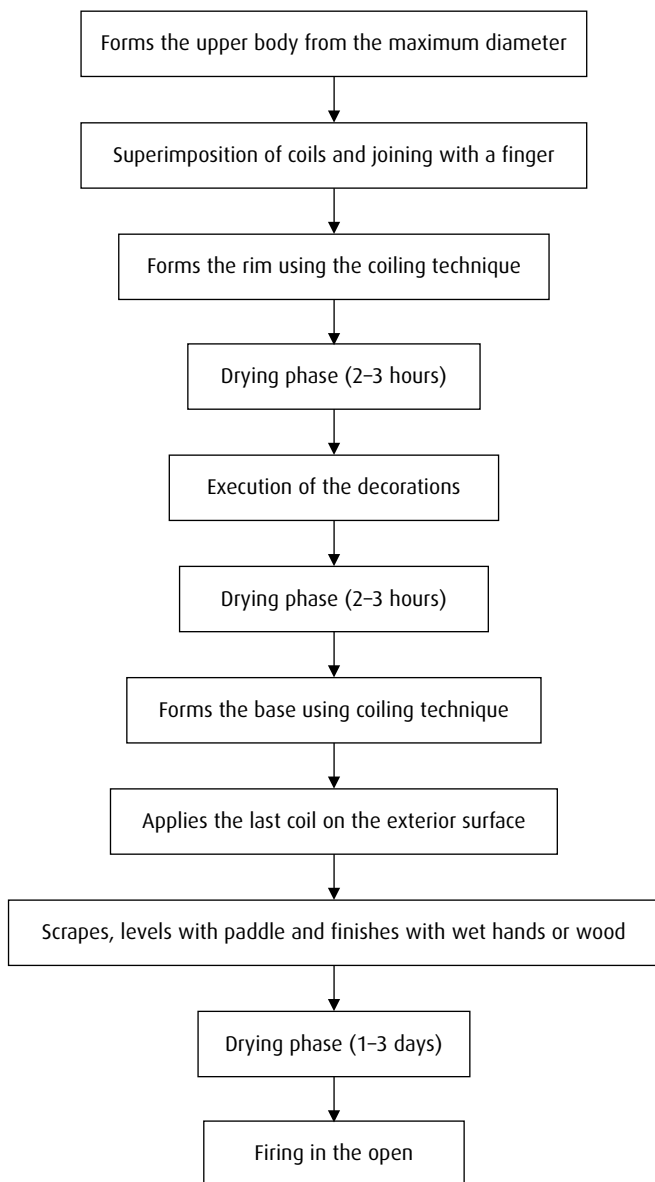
Forms the upper body from the maximum diameter

Superimposition of coils and joining with a finger

Forms the rim using the coiling technique

Drying phase (2–3 hours)

Execution of the decorations

Drying phase (2–3 hours)

Forms the base using coiling technique

Applies the last coil on the exterior surface

Scrapes, levels with paddle and finishes with wet hands or wood

Drying phase (1–3 days)

Firing in the open